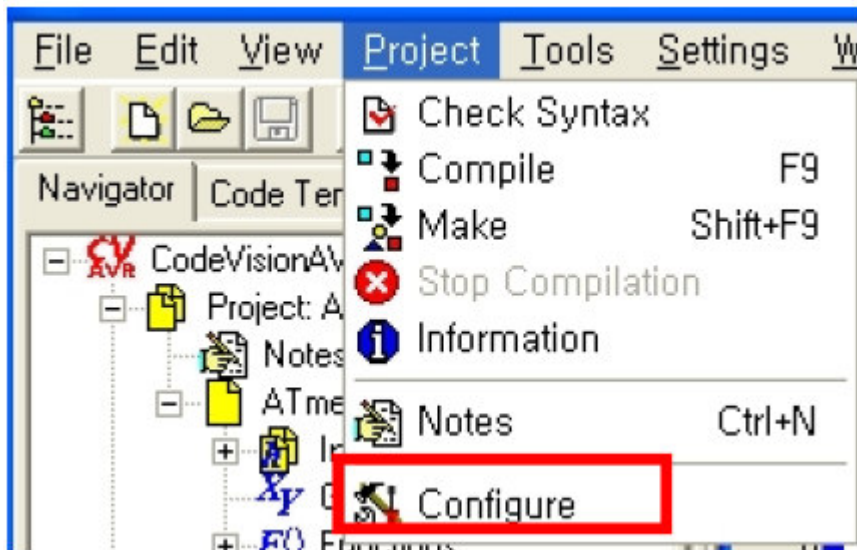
File Edit View Project Tools Settings W

Navigator Code Ter

CodeVisionAV

Project: A

Notes

ATme

In

G

Functions

Check Syntax

Compile F9

Make Shift+F9

Stop Compilation

Information

Notes Ctrl+N

Configure